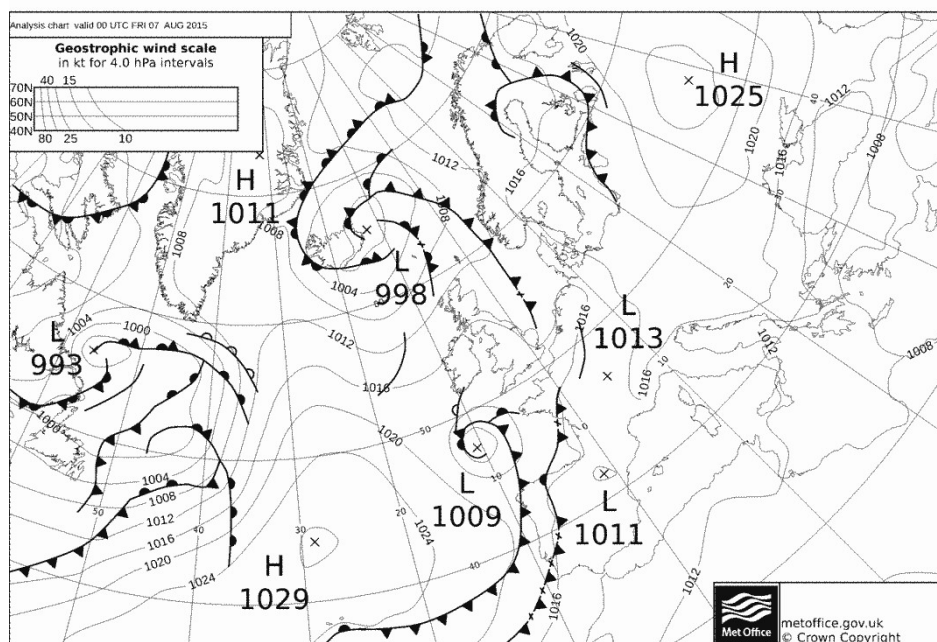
Analysis chart valid 00 UTC FRI 07 AUG 2015

Geostrophic wind scale
in kt for 4.0 hPa intervals
70N
60N
50N
40N
40 15
80 25 10

H
1011

L
998

L
993

H
1025

L
1013

L
1009

L
1011

H
1029

1020
1012
1008
1016
1012
1008
1004
1000
1004
1012
1016
1020
1016
1008
1004
1008
1012
1016
1020
1024
1024
1016
1012
1008
1016
1016
1012
1020
1016
1012
1008
1008
1012
50
40
30
20
40
50
40
20
10
10
40

Met Office
metoffice.gov.uk
© Crown Copyright